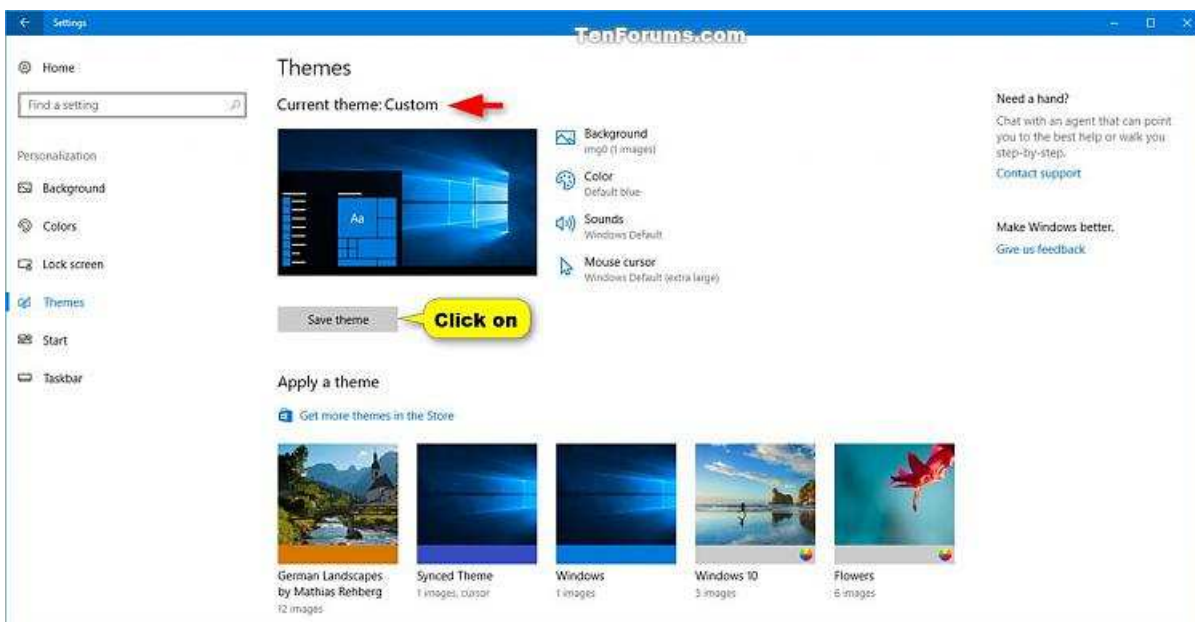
Settings

TenForums.com

Home

Find a setting

Personalization

Background

Colors

Lock screen

Themes

Start

Taskbar

Themes

Current theme: Custom

Aa

Background
img0 (1 images)

Color
Default blue

Sounds
Windows Default

Mouse cursor
Windows Default (extra large)

Save theme

Click on

Apply a theme

Get more themes in the Store

German Landscapes by Mathias Rehberg
12 images

Synced Theme
1 images, cursor

Windows
1 images

Windows 10
5 images

Flowers
6 images

Need a hand?

Chat with an agent that can point you to the best help or walk you step-by-step.

Contact support

Make Windows better.

Give us feedback